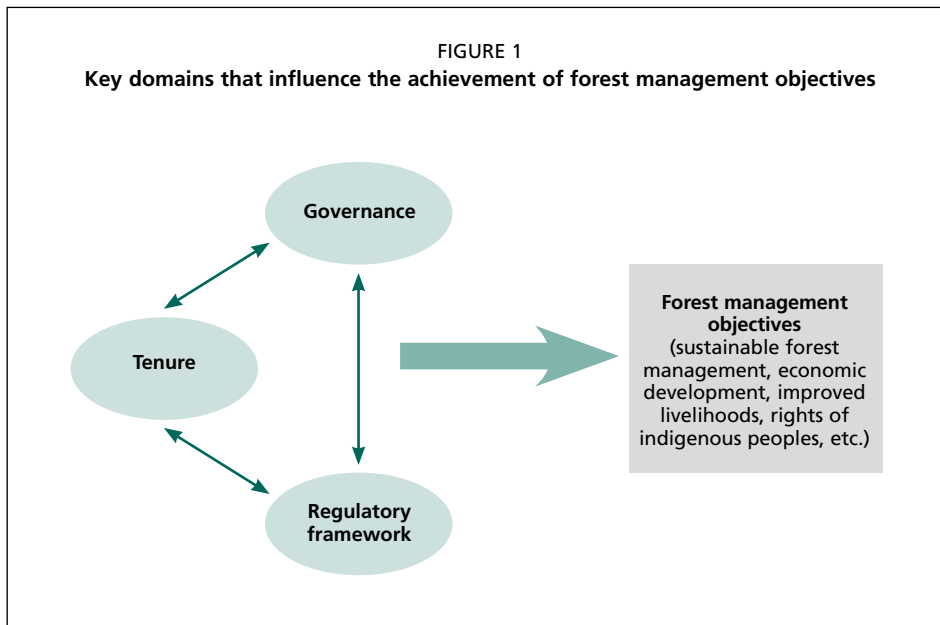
FIGURE 1
Key domains that influence the achievement of forest management objectives

Governance

Tenure

Regulatory framework

Forest management objectives
(sustainable forest management, economic development, improved livelihoods, rights of indigenous peoples, etc.)